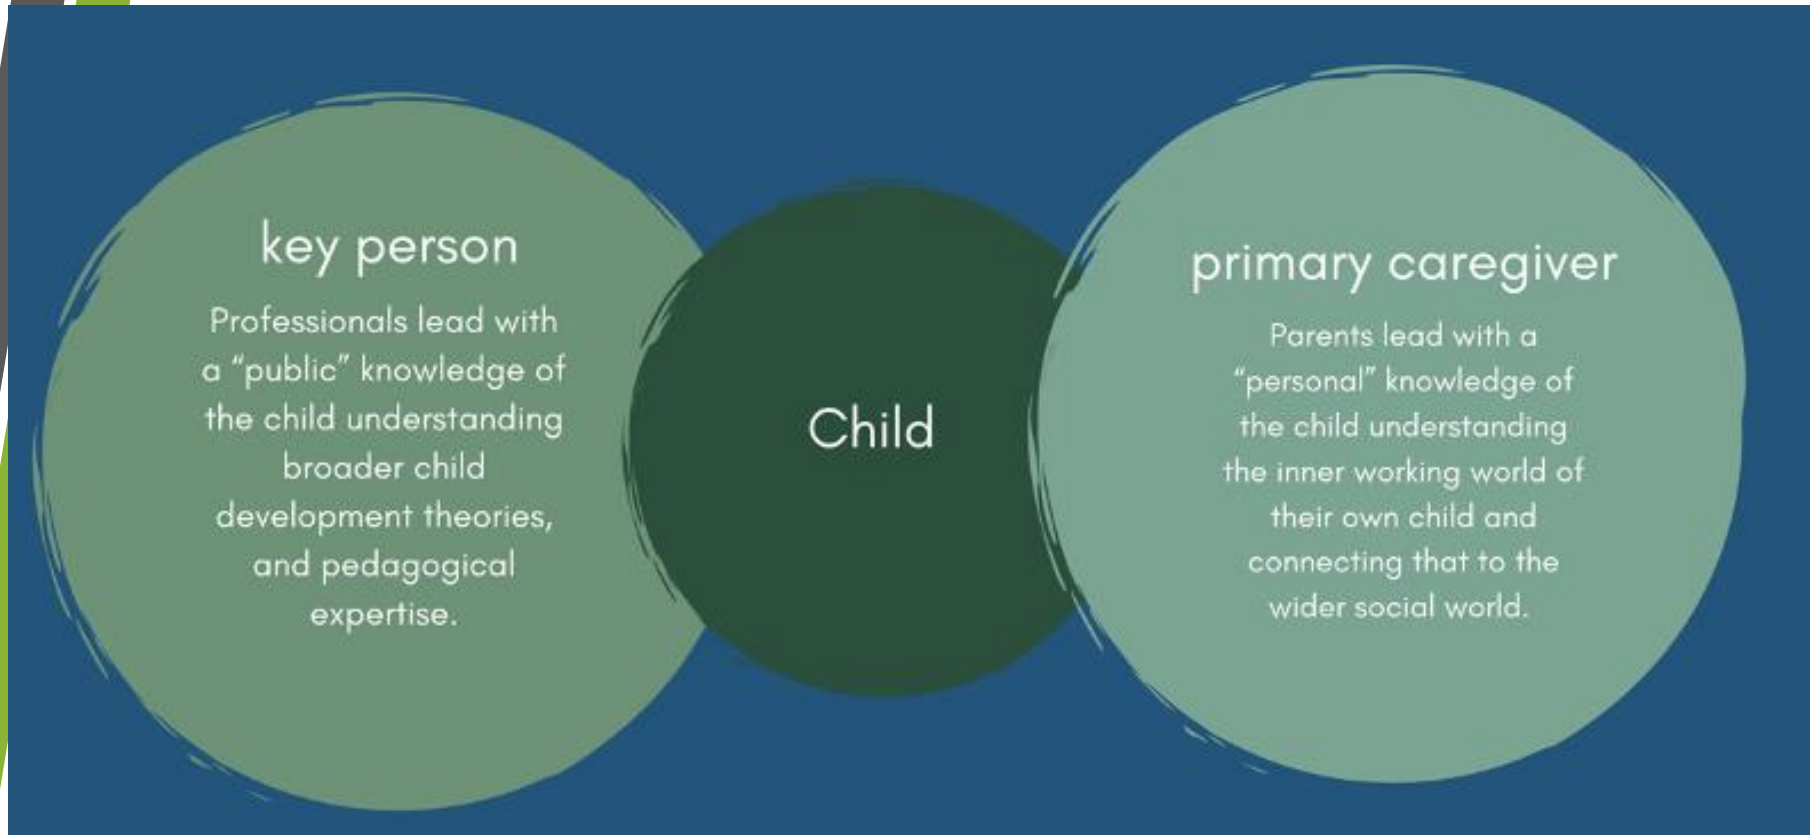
key person

Professionals lead with a “public” knowledge of the child understanding broader child development theories, and pedagogical expertise.

Child

primary caregiver

Parents lead with a “personal” knowledge of the child understanding the inner working world of their own child and connecting that to the wider social world.